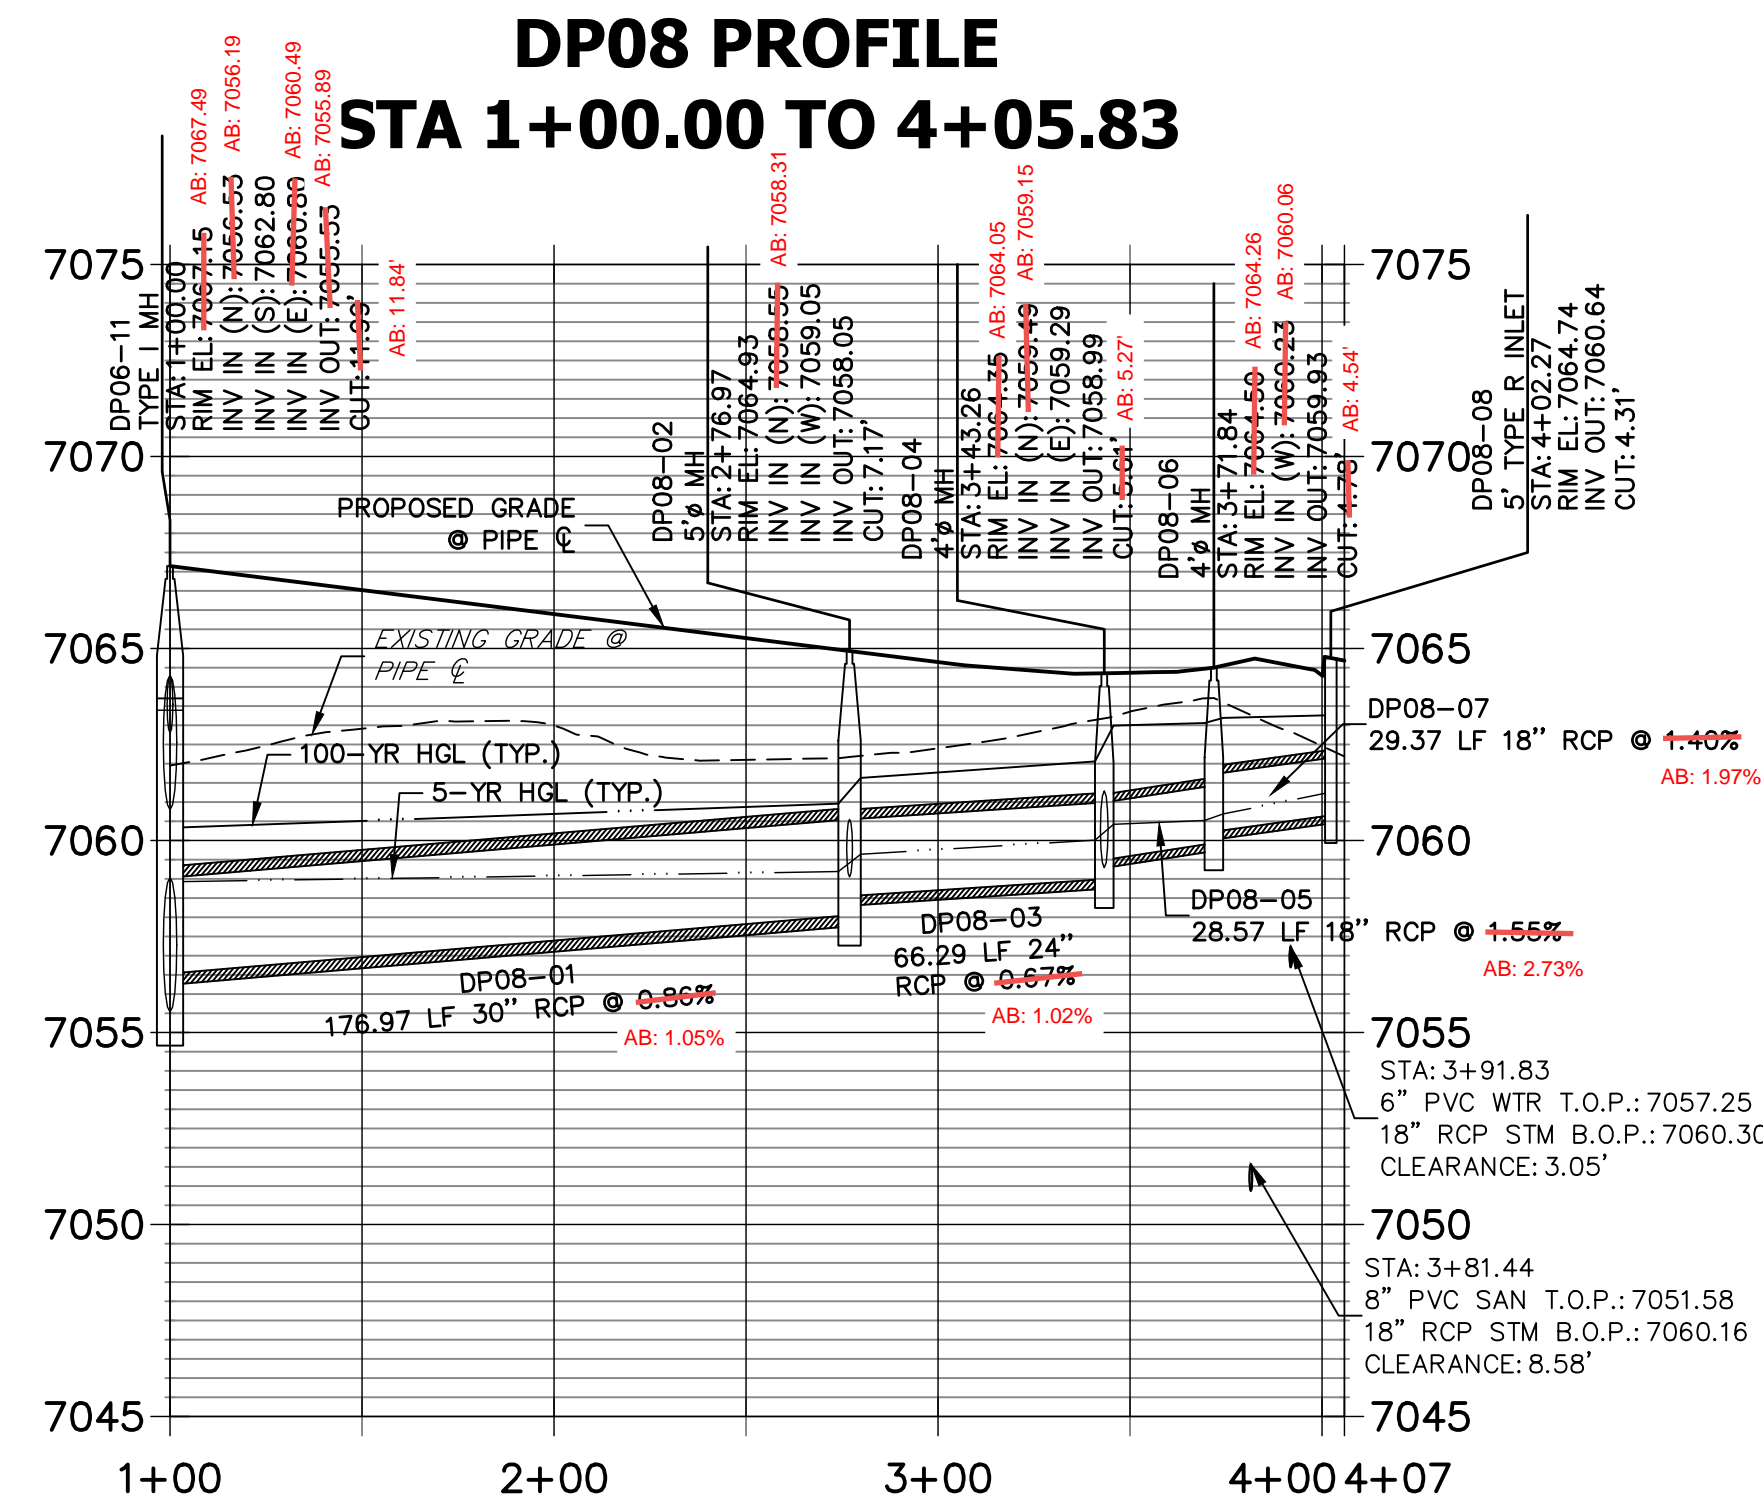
DP08 PROFILE
STA 1+00.00 TO 4+05.83

DP06-11
TYPE I MH
STA: 1+00.00
RIM EL: 7067.45
INV IN (N): 7056.53
INV IN (S): 7062.80
INV IN (E): 7060.80
INV OUT: 7055.53
CUT: 11.93'
AB: 7067.49
AB: 7056.19
AB: 7060.49
AB: 7055.89
AB: 11.84'

DP08-02
5'ø MH
STA: 2+76.97
RIM EL: 7064.93
INV IN (N): 7058.55
INV IN (W): 7059.05
INV OUT: 7058.05
CUT: 7.17'
AB: 7058.31

DP08-04
4'ø MH
STA: 3+43.26
RIM EL: 7064.35
INV IN (N): 7059.49
INV IN (E): 7059.29
INV OUT: 7058.99
CUT: 5.61'
AB: 7064.05
AB: 7059.15
AB: 5.27'

DP08-06
4'ø MH
STA: 3+71.84
RIM EL: 7064.50
INV IN (W): 7060.23
INV OUT: 7059.93
CUT: 4.78'
AB: 7064.26
AB: 7060.06
AB: 4.54'

DP08-08
5' TYPE R INLET
STA: 4+02.27
RIM EL: 7064.74
INV OUT: 7060.64
CUT: 4.31'

7075
7070
7065
7060
7055
7050
7045
7075
7070
7065
7060
7055
7050
7045

PROPOSED GRADE
@ PIPE ℄

EXISTING GRADE @
PIPE ℄

100-YR HGL (TYP.)

5-YR HGL (TYP.)

DP08-07
29.37 LF 18" RCP @ 1.40%
AB: 1.97%

DP08-05
28.57 LF 18" RCP @ 1.55%
AB: 2.73%

DP08-03
66.29 LF 24"
RCP @ 0.67%
AB: 1.02%

DP08-01
176.97 LF 30" RCP @ 0.86%
AB: 1.05%

STA: 3+91.83
6" PVC WTR T.O.P.: 7057.25
18" RCP STM B.O.P.: 7060.30
CLEARANCE: 3.05'

STA: 3+81.44
8" PVC SAN T.O.P.: 7051.58
18" RCP STM B.O.P.: 7060.16
CLEARANCE: 8.58'

1+00
2+00
3+00
4+00
4+07